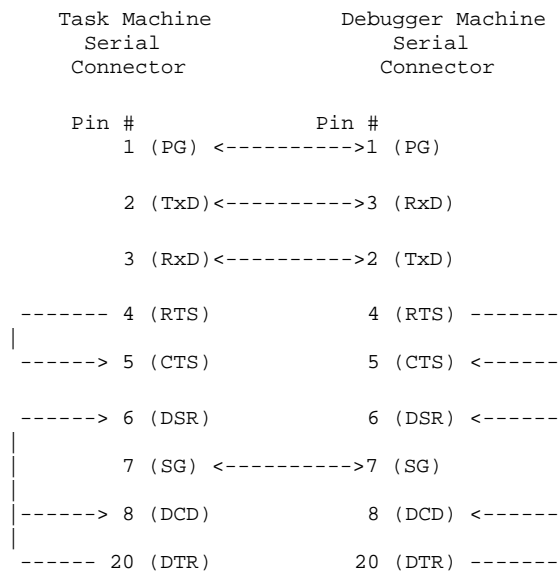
Task Machine Serial Connector

Debugger Machine Serial Connector

Pin #

Pin #

1 (PG) <----------->1 (PG)

2 (TxD)<----------->3 (RxD)

3 (RxD)<----------->2 (TxD)

------- 4 (RTS)

4 (RTS) -------

------> 5 (CTS)

5 (CTS) <------

------> 6 (DSR)

6 (DSR) <------

7 (SG) <----------->7 (SG)

------> 8 (DCD)

8 (DCD) <------

------ 20 (DTR)

20 (DTR) -------